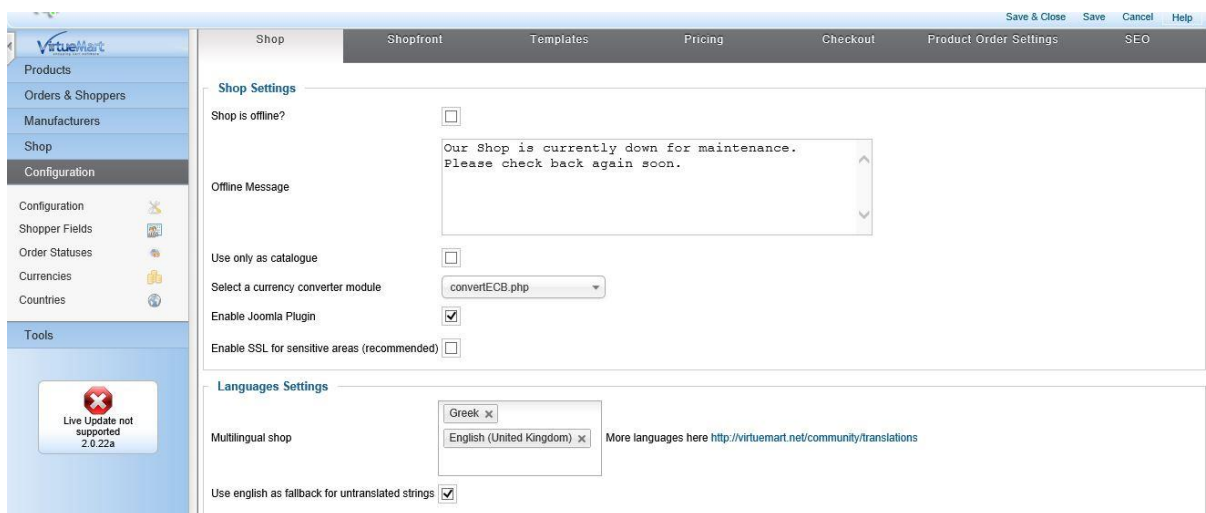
Save & Close Save Cancel Help

VirtueMart

Products
Orders & Shoppers
Manufacturers
Shop
Configuration

Configuration
Shopper Fields
Order Statuses
Currencies
Countries

Tools

Live Update not supported
2.0.22a

Shop | Shopfront | Templates | Pricing | Checkout | Product Order Settings | SEO

Shop Settings

Shop is offline?

Offline Message

Our Shop is currently down for maintenance.
Please check back again soon.

Use only as catalogue

Select a currency converter module convertECB.php

Enable Joomla Plugin

Enable SSL for sensitive areas (recommended)

Languages Settings

Multilingual shop

Greek ×

English (United Kingdom) ×

More languages here http://virtuemart.net/community/translations

Use english as fallback for untranslated strings